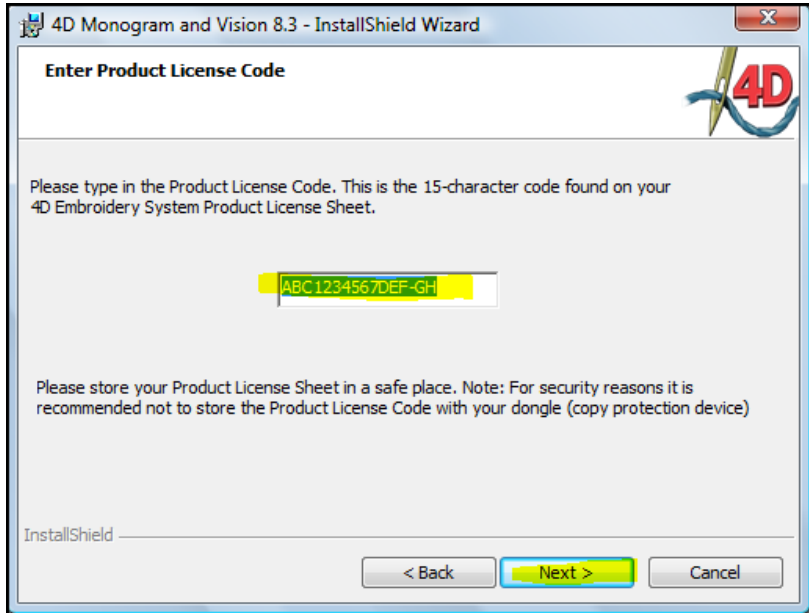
4D Monogram and Vision 8.3 - InstallShield Wizard

Enter Product License Code

4D

Please type in the Product License Code. This is the 15-character code found on your 4D Embroidery System Product License Sheet.

ABC1234567DEF-GH

Please store your Product License Sheet in a safe place. Note: For security reasons it is recommended not to store the Product License Code with your dongle (copy protection device)

InstallShield

< Back

Next >

Cancel